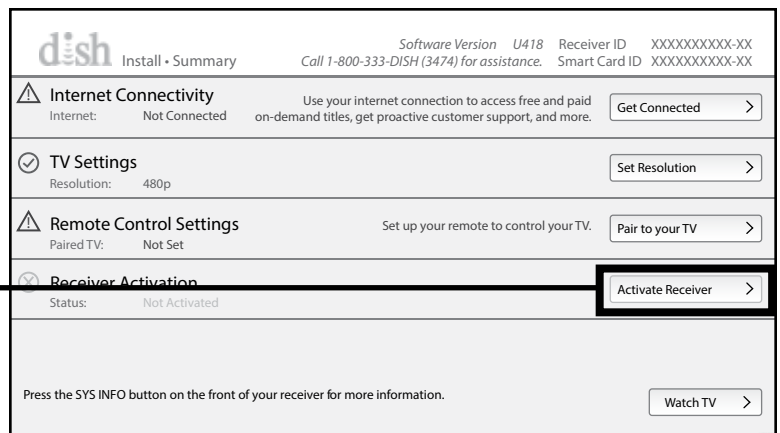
dish Install • Summary

Software Version U418
Call 1-800-333-DISH (3474) for assistance.

Receiver ID XXXXXXXXXX-XX
Smart Card ID XXXXXXXXXX-XX

Internet Connectivity
Internet: Not Connected
Use your internet connection to access free and paid on-demand titles, get proactive customer support, and more.
Get Connected >

TV Settings
Resolution: 480p
Set Resolution >

Remote Control Settings
Paired TV: Not Set
Set up your remote to control your TV.
Pair to your TV >

Receiver Activation
Status: Not Activated
Activate Receiver >

Press the SYS INFO button on the front of your receiver for more information.
Watch TV >